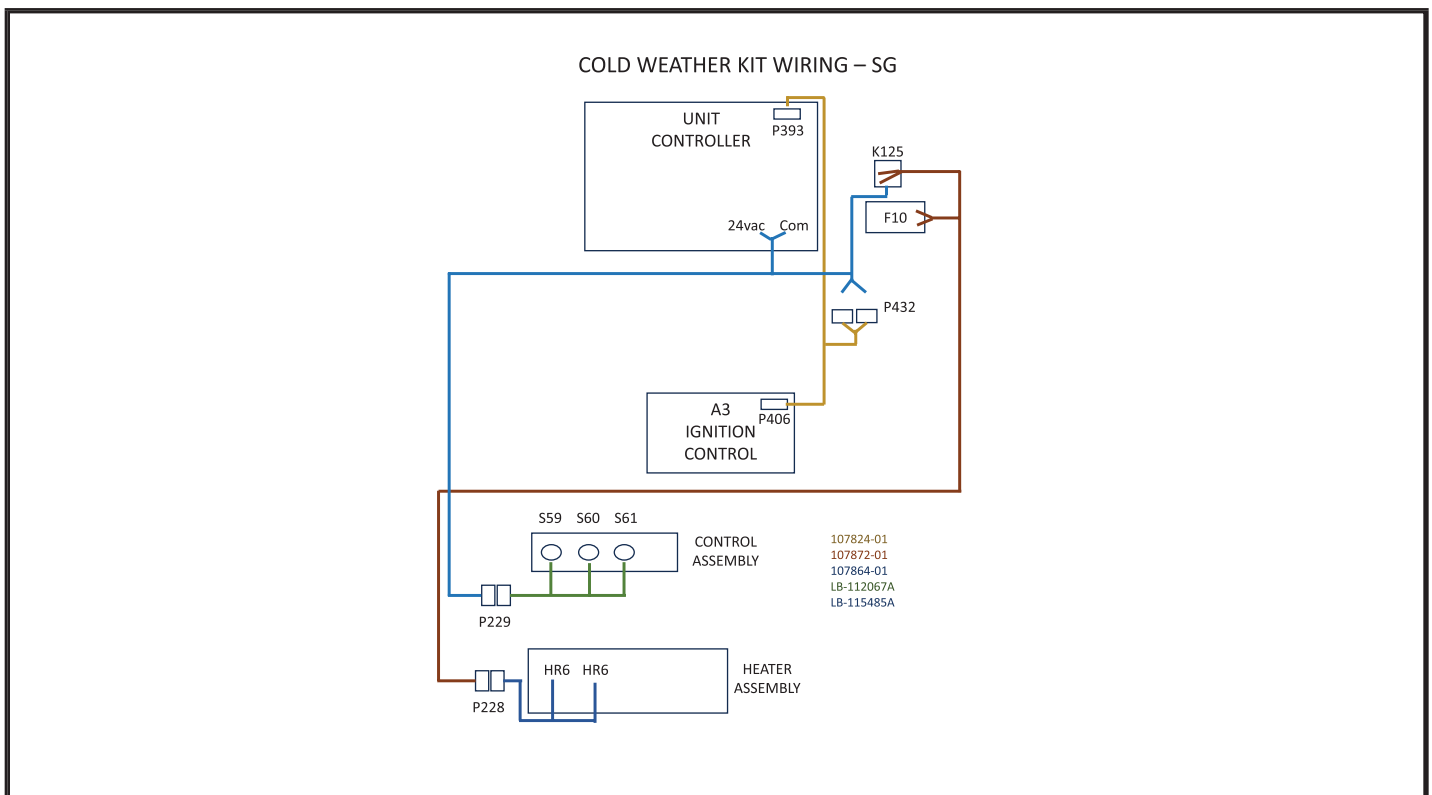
COLD WEATHER KIT WIRING – SG

UNIT CONTROLLER

P393

24vac Com

K125

F10

P432

A3 IGNITION CONTROL

P406

S59 S60 S61

CONTROL ASSEMBLY

107824-01
107872-01
107864-01
LB-112067A
LB-115485A

P229

HR6 HR6

HEATER ASSEMBLY

P228